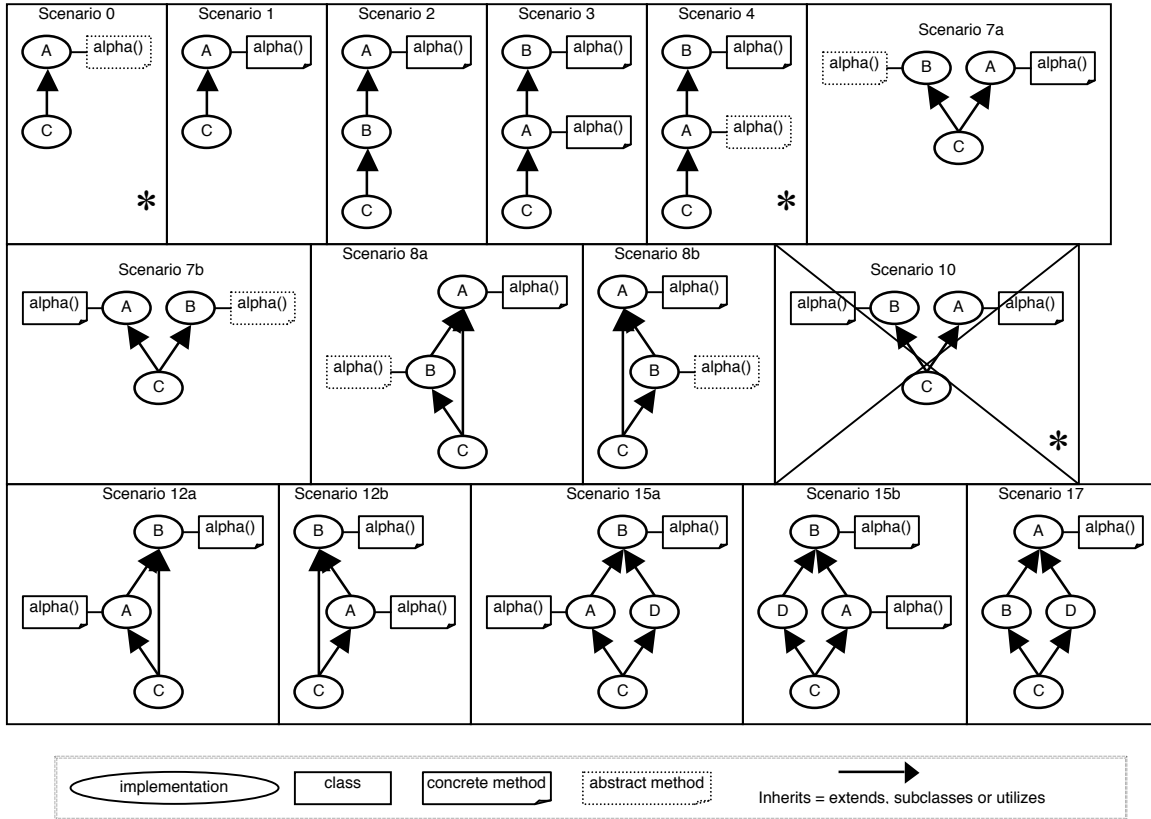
Scenario 0
A
alpha()
C
*

Scenario 1
A
alpha()
C

Scenario 2
A
alpha()
B
C

Scenario 3
B
alpha()
A
alpha()
C

Scenario 4
B
alpha()
A
alpha()
C
*

Scenario 7a
alpha()
B
A
alpha()
C

Scenario 7b
alpha()
A
B
alpha()
C

Scenario 8a
A
alpha()
alpha()
B
C

Scenario 8b
A
alpha()
B
alpha()
C

Scenario 10
alpha()
B
A
alpha()
C
*

Scenario 12a
B
alpha()
alpha()
A
C

Scenario 12b
B
alpha()
A
alpha()
C

Scenario 15a
B
alpha()
alpha()
A
D
C

Scenario 15b
B
alpha()
D
A
alpha()
C

Scenario 17
A
alpha()
B
D
C

implementation
class
concrete method
abstract method
Inherits = extends, subclasses or utilizes